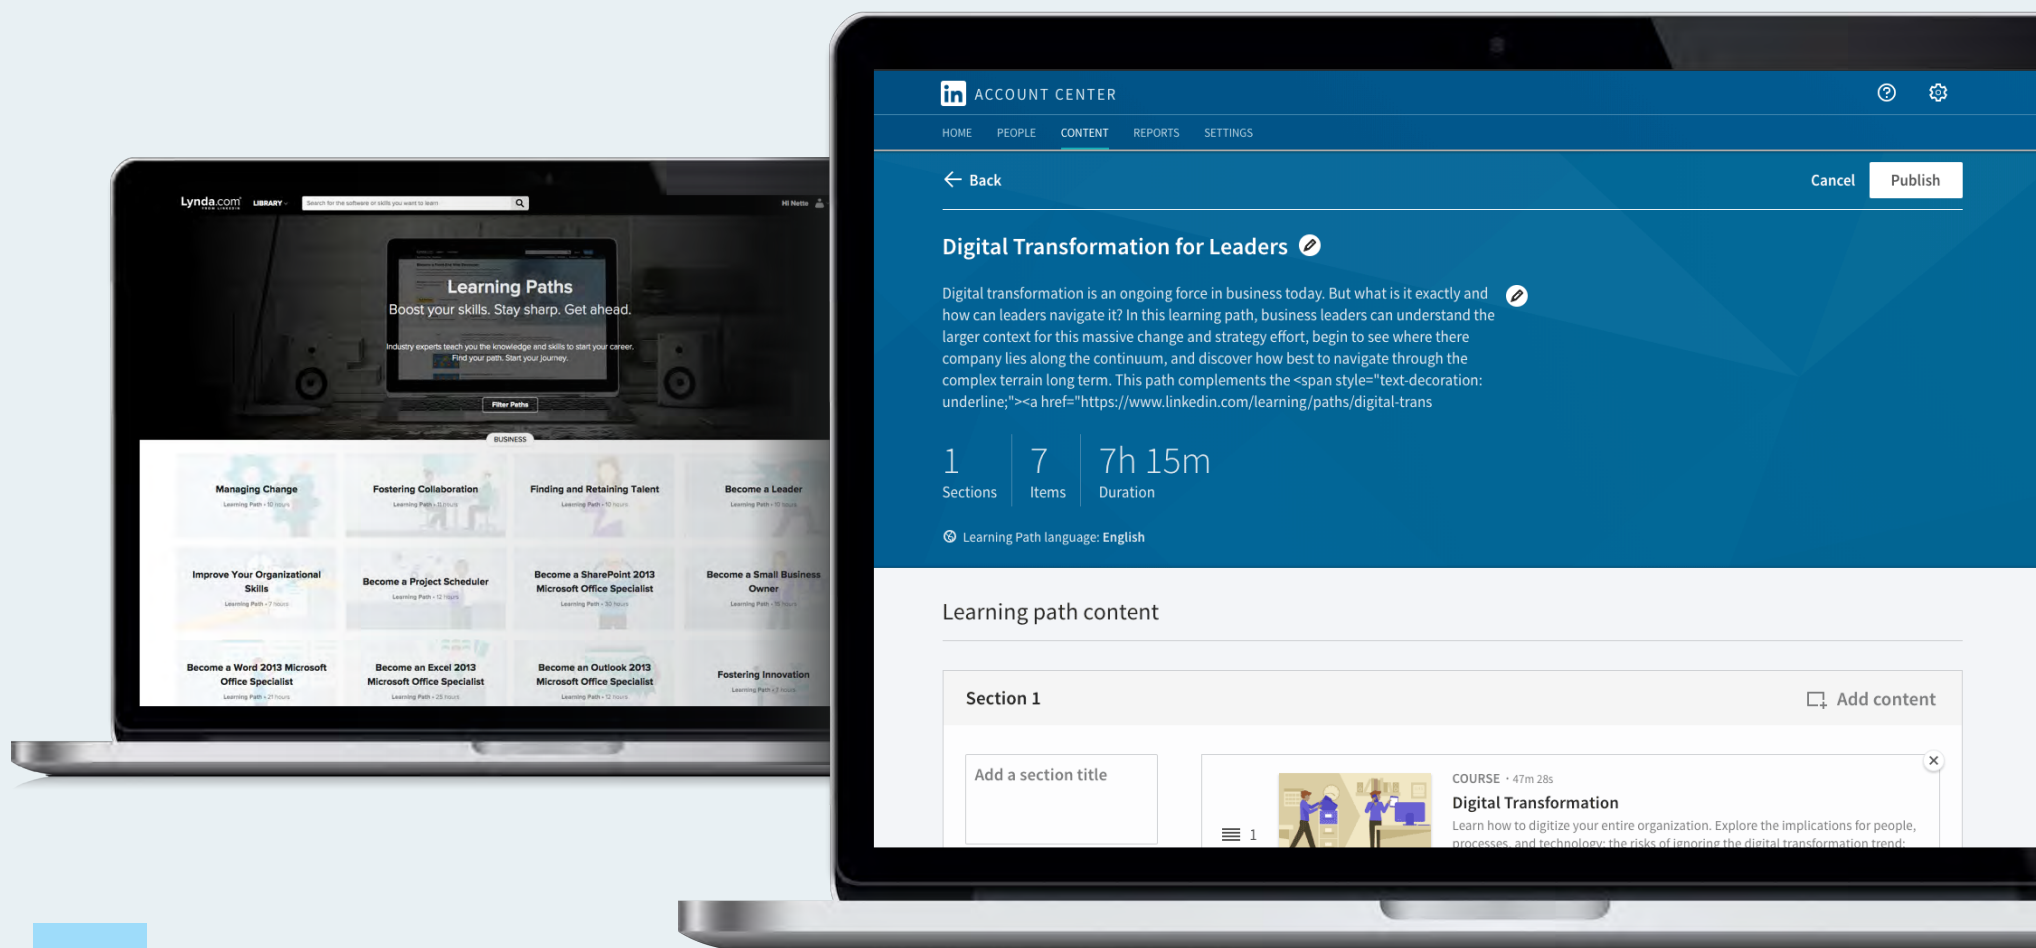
Lynda.com LIBRARY Search for the software or skills you want to learn Hi Nette

Learning Paths
Boost your skills. Stay sharp. Get ahead.
Industry experts teach you the knowledge and skills to start your career. Find your path. Start your journey.
Filter Paths

BUSINESS

Managing Change
Learning Path • 10 hours

Fostering Collaboration
Learning Path • 11 hours

Finding and Retaining Talent
Learning Path • 10 hours

Become a Leader
Learning Path • 15 hours

Improve Your Organizational Skills
Learning Path • 7 hours

Become a Project Scheduler
Learning Path • 12 hours

Become a SharePoint 2013 Microsoft Office Specialist
Learning Path • 30 hours

Become a Small Business Owner
Learning Path • 16 hours

Become a Word 2013 Microsoft Office Specialist
Learning Path • 21 hours

Become an Excel 2013 Microsoft Office Specialist
Learning Path • 25 hours

Become an Outlook 2013 Microsoft Office Specialist
Learning Path • 12 hours

Fostering Innovation
Learning Path • 3 hours

ACCOUNT CENTER
HOME PEOPLE CONTENT REPORTS SETTINGS
Back
Cancel Publish
Digital Transformation for Leaders
Digital transformation is an ongoing force in business today. But what is it exactly and how can leaders navigate it? In this learning path, business leaders can understand the larger context for this massive change and strategy effort, begin to see where there company lies along the continuum, and discover how best to navigate through the complex terrain long term. This path complements the <span style="text-decoration: underline;"><a href="https://www.linkedin.com/learning/paths/digital-trans
1 Sections
7 Items
7h 15m Duration
Learning Path language: English
Learning path content
Section 1
Add content
Add a section title
1
COURSE • 47m 28s
Digital Transformation
Learn how to digitize your entire organization. Explore the implications for people, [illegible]